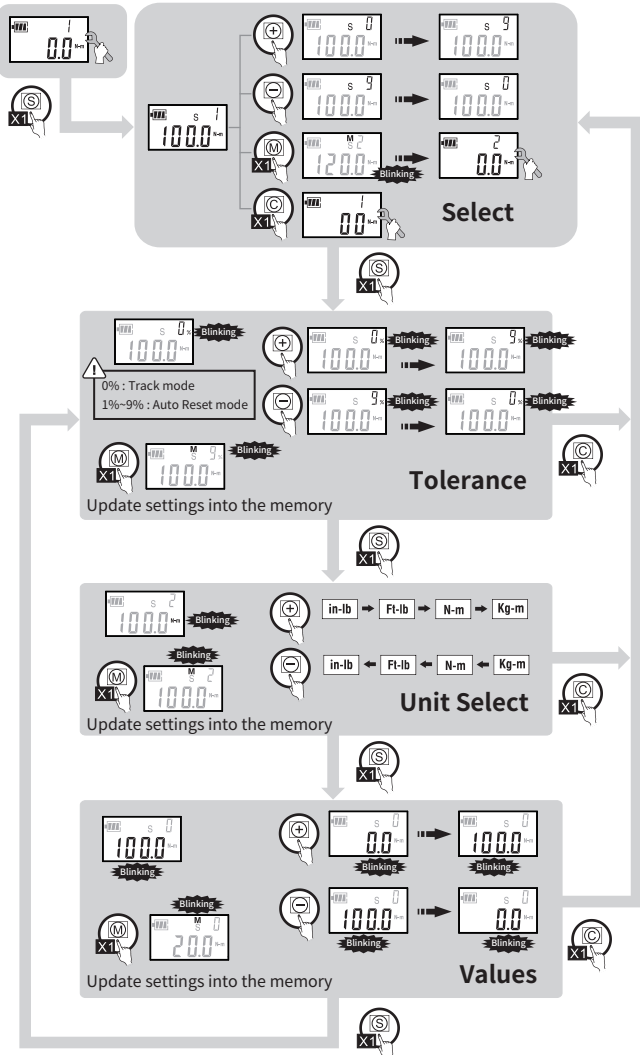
1
0.0 N-m

S
X1

S 1
100.0 N-m

+
S 0
100.0 N-m
S 9
100.0 N-m

−
S 9
100.0 N-m
S 0
100.0 N-m

M
X1
M
S 2
120.0 N-m
Blinking
2
0.0 N-m

C
X1
1
0.0 N-m

Select

S
X1

S 0 %
100.0 N-m
Blinking

0% : Track mode
1%~9% : Auto Reset mode

+
S 0 %
100.0
Blinking
S 9 %
100.0
Blinking

−
S 9 %
100.0
Blinking
S 0 %
100.0
Blinking

M
X1
M
S 9 %
100.0
Blinking

Tolerance

Update settings into the memory

C
X1

S
X1

S 2
100.0 N-m
Blinking

+
in-lb → Ft-lb → N-m → Kg-m

M
X1
Blinking
M
S 2
100.0

−
in-lb ← Ft-lb ← N-m ← Kg-m

Unit Select

Update settings into the memory

C
X1

S
X1

S 0
100.0 N-m
Blinking

+
S 0
0.0 N-m
Blinking
S 0
100.0 N-m
Blinking

M
X1
Blinking
M
S 0
20.0 N-m

−
S 0
100.0 N-m
Blinking
S 0
0.0 N-m
Blinking

Update settings into the memory

Values

C
X1

S
X1